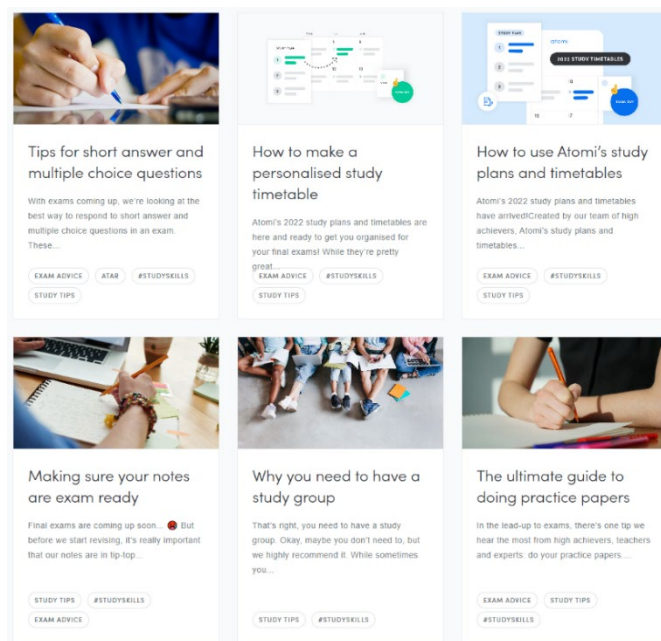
Tips for short answer and multiple choice questions

With exams coming up, we're looking at the best way to respond to short answer and multiple choice questions in an exam. These...

EXAM ADVICE ATAR #STUDYSKILLS STUDY TIPS

How to make a personalised study timetable

Atomi's 2022 study plans and timetables are here and ready to get you organised for your final exams! While they're pretty great...

EXAM ADVICE #STUDYSKILLS STUDY TIPS

2022 STUDY TIMETABLES

How to use Atomi's study plans and timetables

Atomi's 2022 study plans and timetables have arrived!Created by our team of high achievers, Atomi's study plans and timetables...

EXAM ADVICE #STUDYSKILLS STUDY TIPS

Making sure your notes are exam ready

Final exams are coming up soon... But before we start revising, it's really important that our notes are in tip-top...

STUDY TIPS #STUDYSKILLS EXAM ADVICE

Why you need to have a study group

That's right, you need to have a study group. Okay, maybe you don't need to, but we highly recommend it. While sometimes you...

STUDY TIPS #STUDYSKILLS

The ultimate guide to doing practice papers

In the lead-up to exams, there's one tip we hear the most from high achievers, teachers and experts: do your practice papers....

EXAM ADVICE STUDY TIPS #STUDYSKILLS